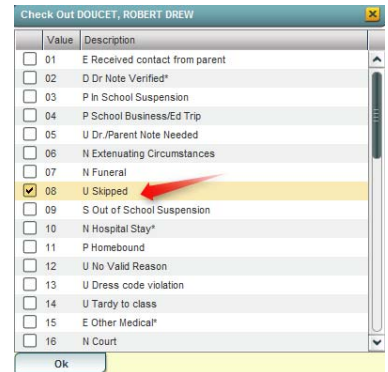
Check Out DOUCET, ROBERT DREW

| | Value | Description |
|---|---|---|
| | 01 | E Received contact from parent |
| | 02 | D Dr Note Verified* |
| | 03 | P In School Suspension |
| | 04 | P School Business/Ed Trip |
| | 05 | U Dr./Parent Note Needed |
| | 06 | N Extenuating Circumstances |
| | 07 | N Funeral |
| ☑ | 08 | U Skipped |
| | 09 | S Out of School Suspension |
| | 10 | N Hospital Stay* |
| | 11 | P Homebound |
| | 12 | U No Valid Reason |
| | 13 | U Dress code violation |
| | 14 | U Tardy to class |
| | 15 | E Other Medical* |
| | 16 | N Court |

Ok